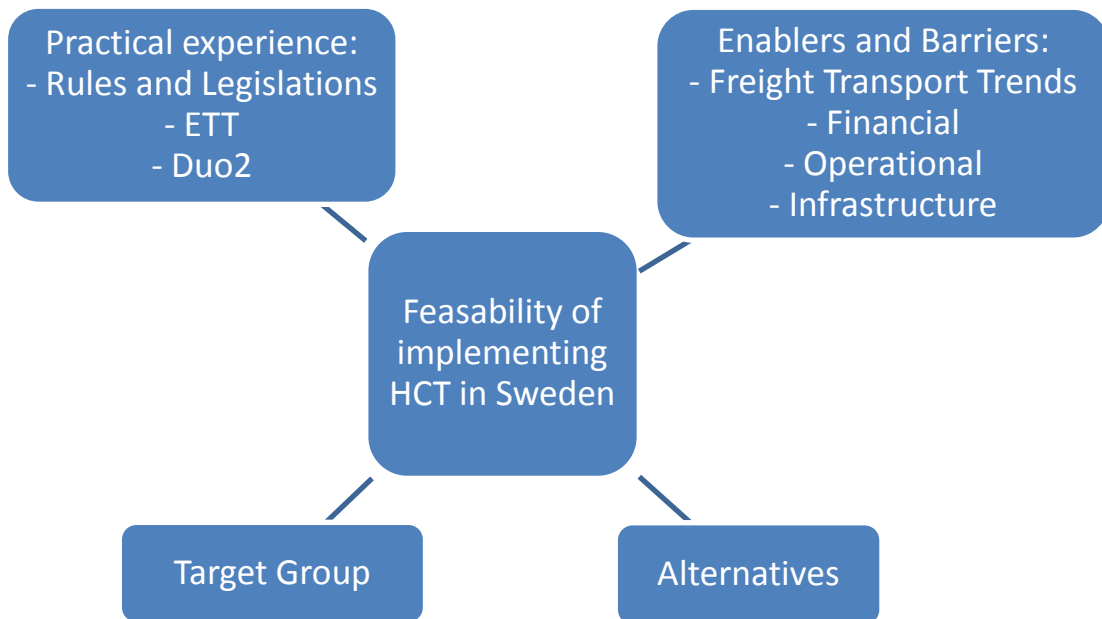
Practical experience:
- Rules and Legislations
- ETT
- Duo2

Enablers and Barriers:
- Freight Transport Trends
- Financial
- Operational
- Infrastructure

Feasability of implementing HCT in Sweden

Target Group

Alternatives